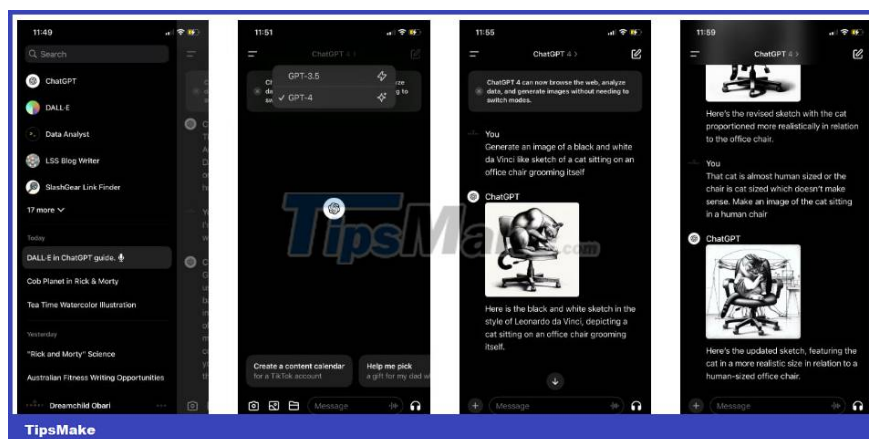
11:49

Search

ChatGPT

DALL·E

Data Analyst

LSS Blog Writer

SlashGear Link Finder

17 more

Today

DALL-E in ChatGPT guide.

Cob Planet in Rick & Morty

Tea Time Watercolor Illustration

Yesterday

"Rick and Morty" Science

Australian Fitness Writing Opportunities

Dreamchild Obari

11:51

ChatGPT

GPT-3.5

GPT-4

Create a content calendar
for a TikTok account

Help me pick
a gift for my dad w

Message

11:55

ChatGPT 4

ChatGPT 4 can now browse the web, analyze data, and generate images without needing to switch modes.

You
Generate an image of a black and white da Vinci like sketch of a cat sitting on an office chair grooming itself

ChatGPT

Here is the black and white sketch in the style of Leonardo da Vinci, depicting a cat sitting on an office chair grooming itself.

Message

11:59

ChatGPT 4

Here's the revised sketch with the cat proportioned more realistically in relation to the office chair.

You
That cat is almost human sized or the chair is cat sized which doesn't make sense. Make an image of the cat sitting in a human chair

ChatGPT

Here's the updated sketch, featuring the cat in a more realistic size in relation to a human-sized office chair.

Message

TipsMake

TipsMake.com